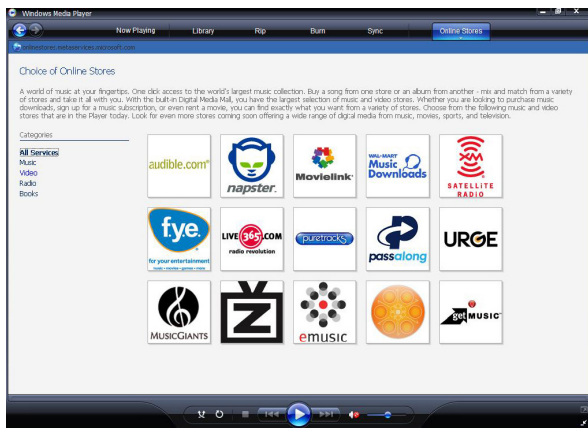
Windows Media Player

Now Playing Library Rip Burn Sync Online Stores

wmpstore.metaservices.microsoft.com

Choice of Online Stores

A world of music at your fingertips. One click access to the world's largest music collection. Buy a song from one store or an album from another - mix and match from a variety of stores and take it all with you. With the built-in Digital Media Mall, you have the largest selection of music and video stores. Whether you are looking to purchase music downloads, sign up for a music subscription, or even rent a movie, you can find exactly what you want from a variety of stores. Choose from the following music and video stores that are in the Player today. Look for even more stores coming soon offering a wide range of digital media from music, movies, sports, and television.

Categories

All Services
Music
Video
Radio
Books

audible.com

napster

Movielink

WAL-MART Music Downloads

SATELLITE RADIO

fye. for your entertainment

LIVE 365.COM radio revolution

puretracks

passalong

URGE

MUSICGIANTS

emusic

get MUSIC